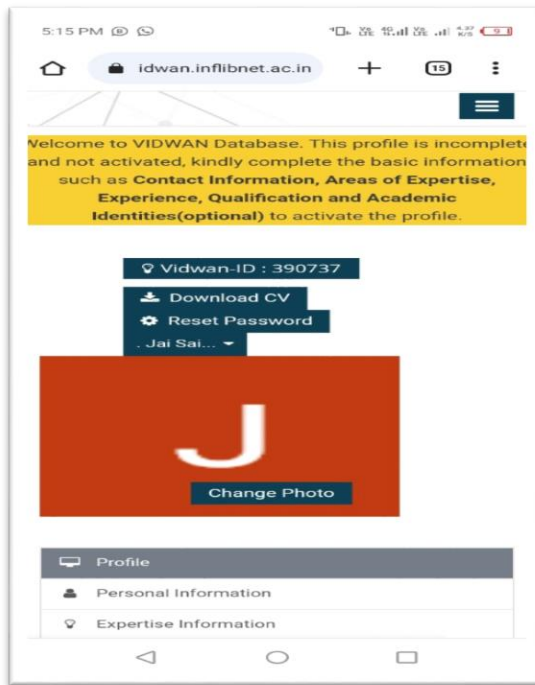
5:15 PM

idwan.inflibnet.ac.in

15

Velcome to VIDWAN Database. This profile is incomplete and not activated, kindly complete the basic information such as **Contact Information, Areas of Expertise, Experience, Qualification and Academic Identities(optional)** to activate the profile.

Vidwan-ID : 390737

Download CV

Reset Password

. Jai Sai...

J

Change Photo

Profile

Personal Information

Expertise Information